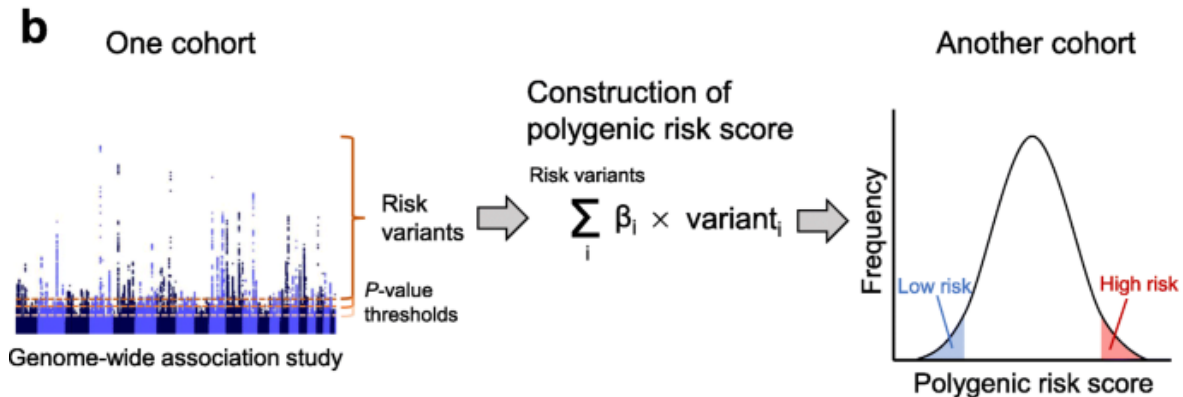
b

One cohort

Genome-wide association study

Risk variants

*P*-value thresholds

Construction of polygenic risk score

Risk variants

$\sum_{i} \beta_i \times \text{variant}_i$

Another cohort

Frequency

Low risk

High risk

Polygenic risk score